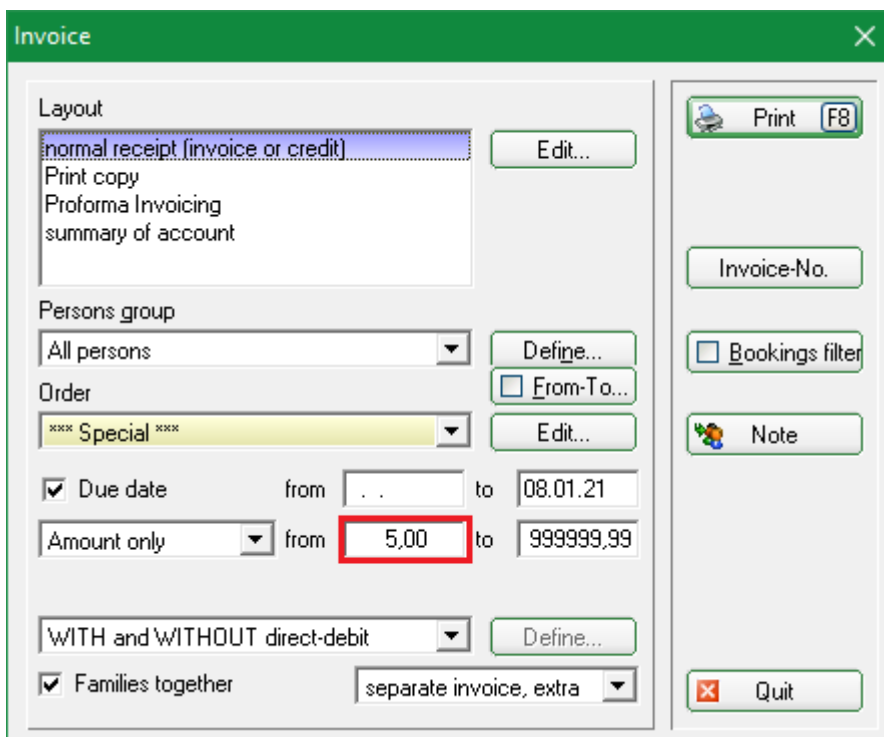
Invoice

Layout

normal receipt (invoice or credit)
Print copy
Proforma Invoicing
summary of account

Edit...

Persons group

All persons

Define...

Order

From-To...

*** Special ***

Edit...

Due date from . . to 08.01.21

Amount only from 5,00 to 999999,99

WITH and WITHOUT direct-debit

Define...

Families together

separate invoice, extra

Print F8

Invoice-No.

Bookings filter

Note

Quit